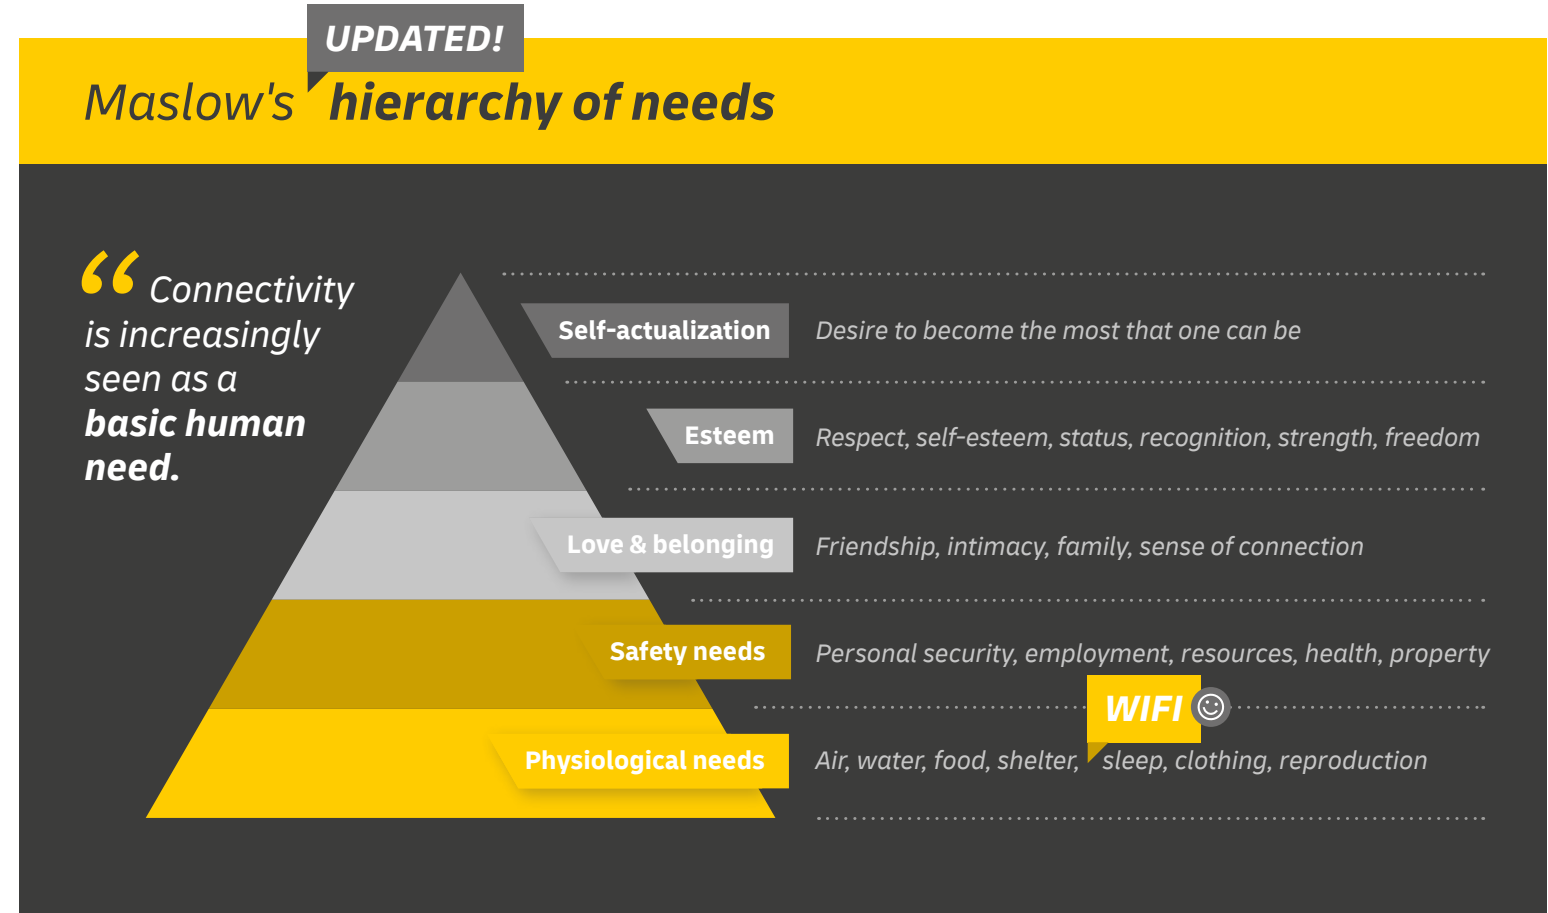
UPDATED!

Maslow's hierarchy of needs

“Connectivity is increasingly seen as a basic human need.

Self-actualization
Desire to become the most that one can be

Esteem
Respect, self-esteem, status, recognition, strength, freedom

Love & belonging
Friendship, intimacy, family, sense of connection

Safety needs
Personal security, employment, resources, health, property

WIFI

Physiological needs
Air, water, food, shelter, sleep, clothing, reproduction